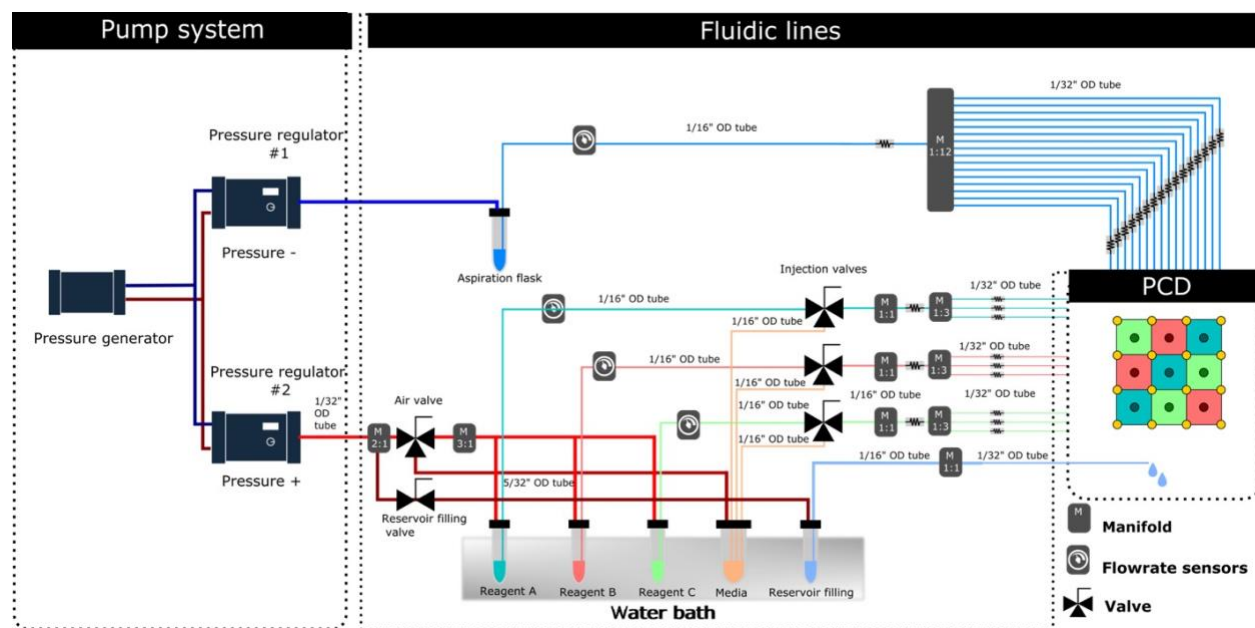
Pump system

Fluidic lines

Pressure regulator #1

Pressure -

Pressure generator

Pressure regulator #2

Pressure +

1/16" OD tube

1/32" OD tube

M 1:12

Aspiration flask

Injection valves

1/16" OD tube

M 1:1

M 1:3

1/32" OD tube

PCD

1/16" OD tube

1/16" OD tube

M 1:1

M 1:3

1/32" OD tube

1/16" OD tube

1/16" OD tube

1/16" OD tube

M 1:1

M 1:3

1/32" OD tube

1/16" OD tube

1/32" OD tube

M 1:1

1/16" OD tube

1/32" OD tube

1/32" OD tube

Air valve

M 2:1

M 3:1

5/32" OD tube

Reservoir filling valve

Reagent A

Reagent B

Reagent C

Media

Reservoir filling

Water bath

M

Manifold

Flowrate sensors

Valve